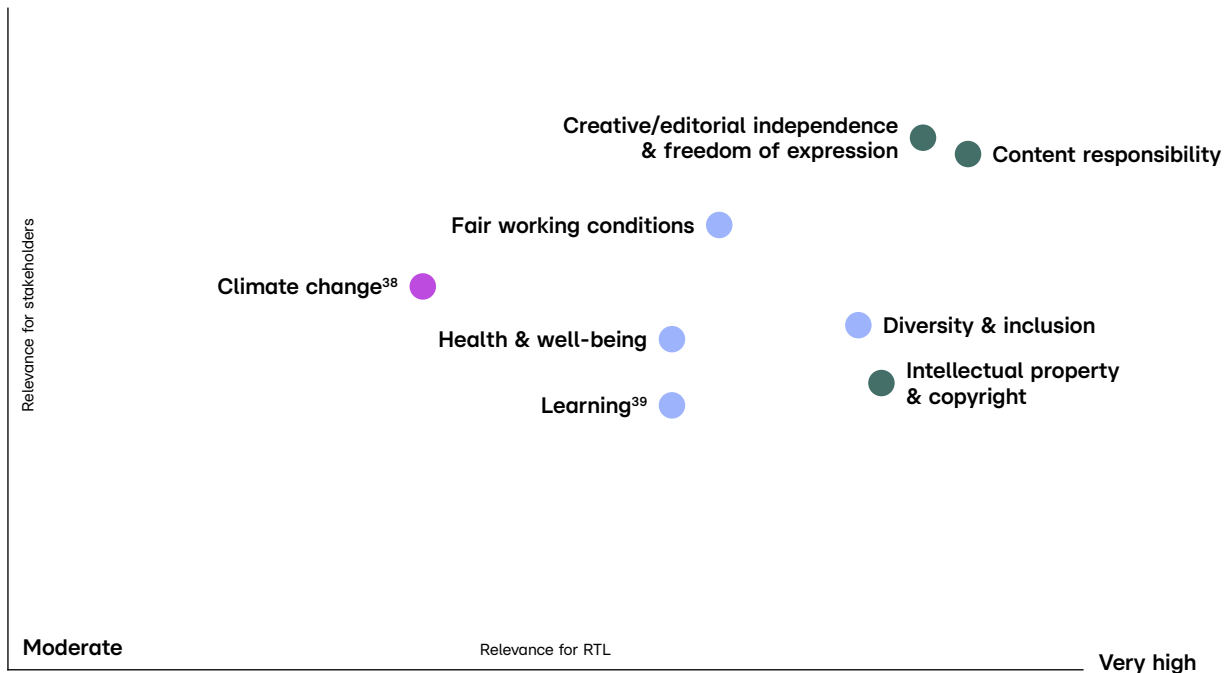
Creative/editorial independence & freedom of expression

Content responsibility

Fair working conditions

Relevance for stakeholders

Climate change$^{38}$

Diversity & inclusion

Health & well-being

Intellectual property & copyright

Learning$^{39}$

Moderate

Relevance for RTL

Very high